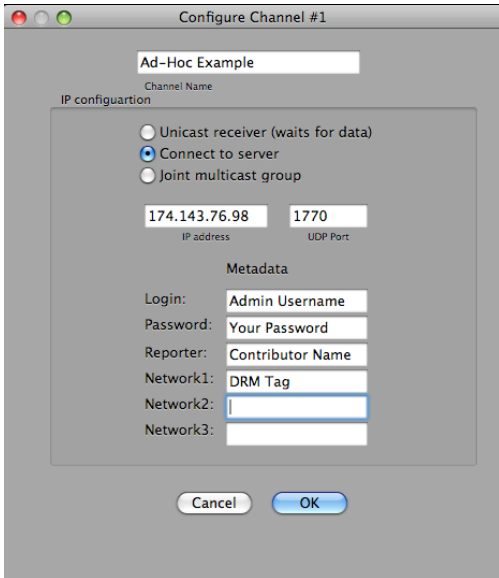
Configure Channel #1

Ad-Hoc Example
Channel Name

IP configuartion

Unicast receiver (waits for data)
Connect to server
Joint multicast group

174.143.76.98
IP address

1770
UDP Port

Metadata

Login: Admin Username
Password: Your Password
Reporter: Contributor Name
Network1: DRM Tag
Network2:
Network3:

Cancel
OK